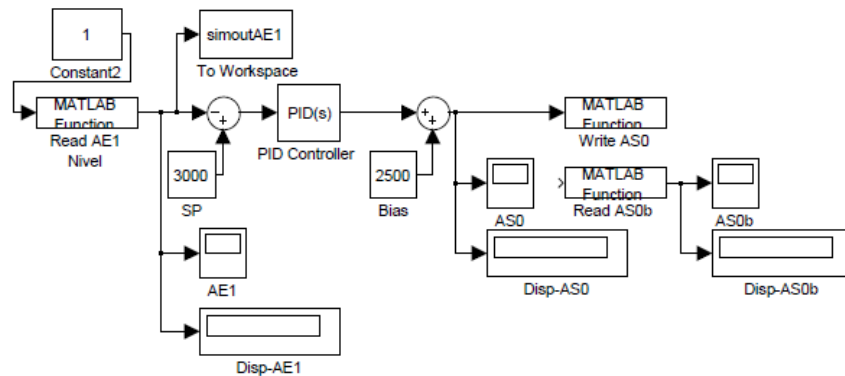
1
Constant2

simoutAE1
To Workspace

MATLAB Function
Read AE1
Nivel

−
+

PID(s)
PID Controller

3000
SP

+
+

2500
Bias

MATLAB Function
Write AS0

AS0

MATLAB Function
Read AS0b

AS0b

Disp-AS0

Disp-AS0b

AE1

Disp-AE1